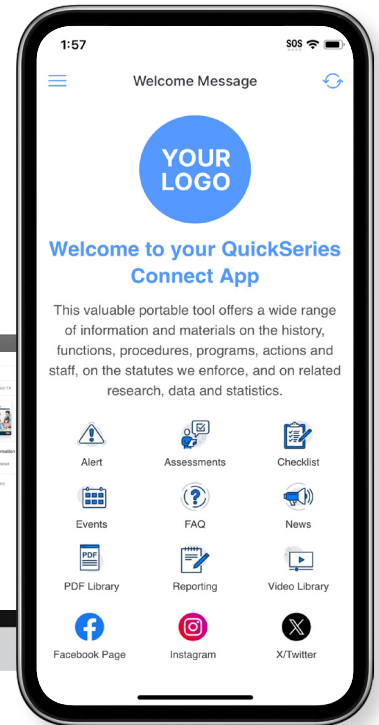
1:57

SOS

Welcome Message

YOUR LOGO

Welcome to your QuickSeries Connect App

This valuable portable tool offers a wide range of information and materials on the history, functions, procedures, programs, actions and staff, on the statutes we enforce, and on related research, data and statistics.

Alert

Assessments

Checklist

Events

FAQ

News

PDF

PDF Library

Reporting

Video Library

Facebook Page

Instagram

X/Twitter